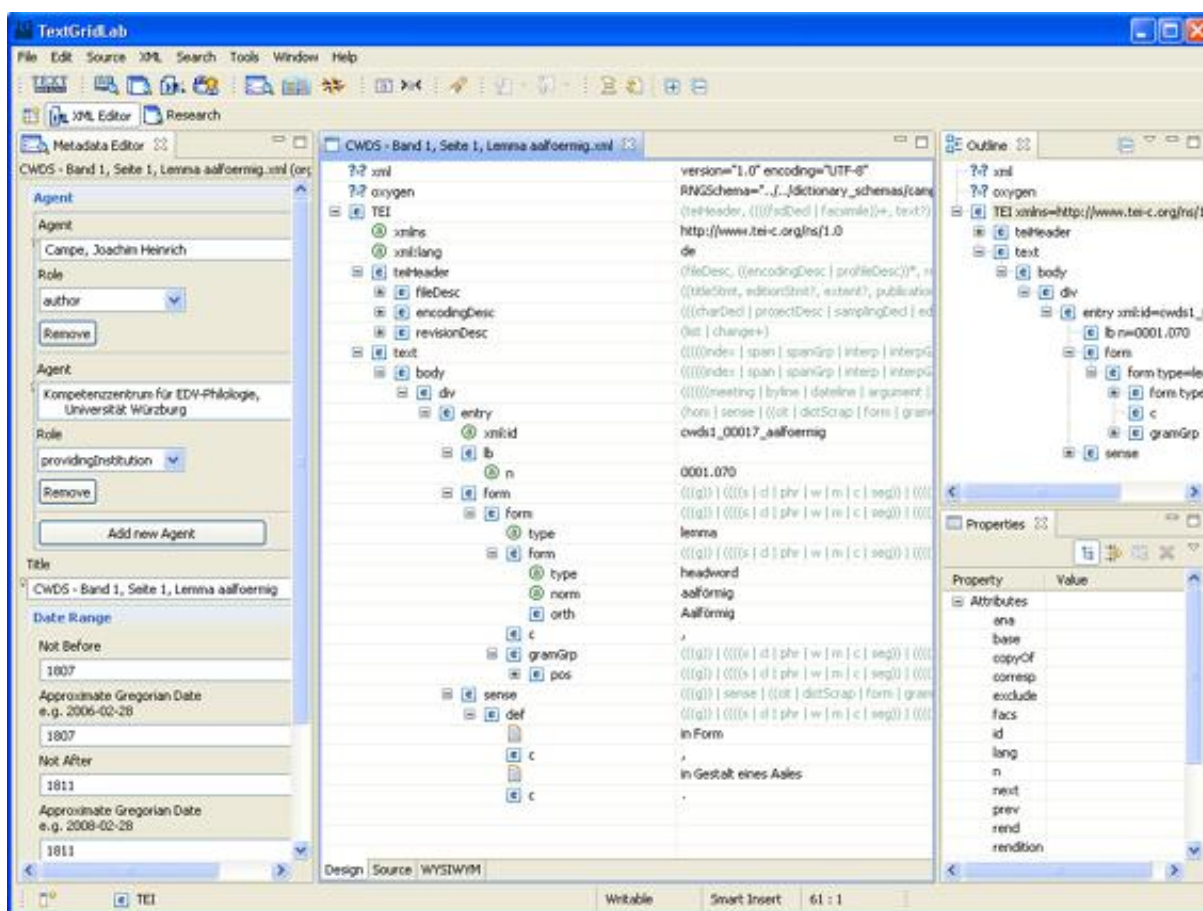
TextGridLab

File Edit Source XML Search Tools Window Help

XML Editor Research

Metadata Editor

CWDS - Band 1, Seite 1, Lemma aalfoermig.xml (org

Agent

Agent

Campe, Joachim Heinrich

Role

author

Remove

Agent

Kompetenzzentrum für EDV-Philologie, Universität Würzburg

Role

providingInstitution

Remove

Add new Agent

Title

CWDS - Band 1, Seite 1, Lemma aalfoermig

Date Range

Not Before

1807

Approximate Gregorian Date e.g. 2006-02-28

1807

Not After

1811

Approximate Gregorian Date e.g. 2008-02-28

1811

CWDS - Band 1, Seite 1, Lemma aalfoermig.xml

| | |
|---|---|
| ?-? xml | version="1.0" encoding="UTF-8" |
| ?-? oxygen | RNGSchema="../../dictionary_schemas/cam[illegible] |
| e TEI | (teiHeader, ((((fsdDecl \| facsimile))+, text?) |
| a xmlns | http://www.tei-c.org/ns/1.0 |
| a xml:lang | de |
| e teiHeader | (fileDesc, ((encodingDesc \| profileDesc))*, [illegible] |
| e fileDesc | ((titleStmt, editionStmt?, extent?, publicatio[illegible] |
| e encodingDesc | (((charDecl \| projectDesc \| samplingDecl \| ed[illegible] |
| e revisionDesc | (list \| change+) |
| e text | (((((index \| span \| spanGrp \| interp \| interpG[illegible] |
| e body | (((((index \| span \| spanGrp \| interp \| interpG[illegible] |
| e div | ((((((meeting \| byline \| dateline \| argument \| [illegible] |
| e entry | (hom \| sense \| (((oit \| dictScrap \| form \| gram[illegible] |
| a xml:id | cwds1_00017_aalfoermig |
| e lb | |
| a n | 0001.070 |
| e form | ((((g)) \| ((((s \| d \| phr \| w \| m \| c \| seg)) \| ((([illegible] |
| e form | ((((g)) \| ((((s \| d \| phr \| w \| m \| c \| seg)) \| ((([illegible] |
| a type | lemma |
| e form | ((((g)) \| ((((s \| d \| phr \| w \| m \| c \| seg)) \| ((([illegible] |
| a type | headword |
| a norm | aalförmig |
| e orth | Aalförmig |
| e c | , |
| e gramGrp | ((((g)) \| ((((s \| d \| phr \| w \| m \| c \| seg)) \| ((([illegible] |
| e pos | ((((g)) \| ((((s \| d \| phr \| w \| m \| c \| seg)) \| ((([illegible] |
| e sense | ((((g)) \| sense \| (((oit \| dictScrap \| form \| gram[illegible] |
| e def | ((((g)) \| ((((s \| d \| phr \| w \| m \| c \| seg)) \| ((([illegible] |
| | in Form |
| e c | , |
| | in Gestalt eines Aales |
| e c | . |

Design Source WYSIWYM

Outline

?-? xml
?-? oxygen
e TEI xmlns=http://www.tei-c.org/ns/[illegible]
e teiHeader
e text
e body
e div
e entry xml:id=cwds1_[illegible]
e lb n=0001.070
e form
e form type=le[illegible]
e form type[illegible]
e c
e gramGrp
e sense

Properties

| Property | Value |
|---|---|
| Attributes | |
| ana | |
| base | |
| copyOf | |
| corresp | |
| exclude | |
| facs | |
| id | |
| lang | |
| n | |
| next | |
| prev | |
| rend | |
| rendition | |

e TEI Writable Smart Insert 61 : 1